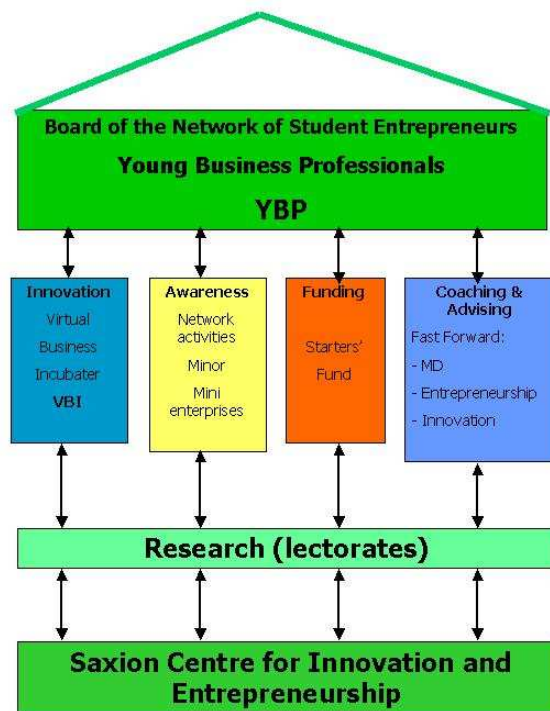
Board of the Network of Student Entrepreneurs

Young Business Professionals

YBP

Innovation

Virtual Business Incubater

VBI

Awareness

Network activities

Minor

Mini enterprises

Funding

Starters' Fund

Coaching & Advising

Fast Forward:

- MD

- Entrepreneurship

- Innovation

Research (lectorates)

Saxion Centre for Innovation and Entrepreneurship